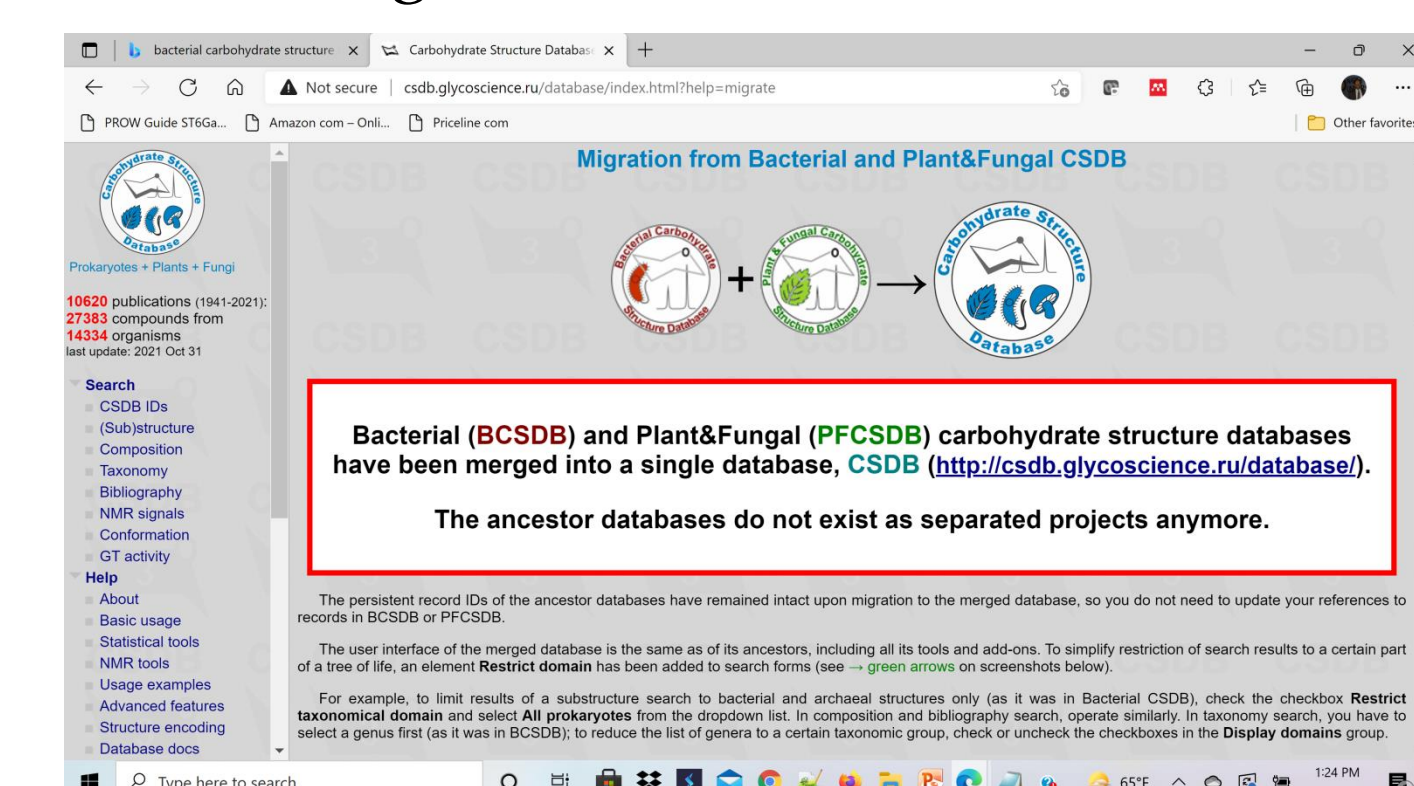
bacterial carbohydrate structure ×
Carbohydrate Structure Databa ×
+

Not secure | csdb.glycoscience.ru/database/index.html?help=migrate

PROW Guide ST6Ga...
Amazon com – Onli...
Priceline com
Other favorites

Carbohydrate Structure Database

Prokaryotes + Plants + Fungi

10620 publications (1941-2021):
27383 compounds from
14334 organisms
last update: 2021 Oct 31

Search
CSDB IDs
(Sub)structure
Composition
Taxonomy
Bibliography
NMR signals
Conformation
GT activity
Help
About
Basic usage
Statistical tools
NMR tools
Usage examples
Advanced features
Structure encoding
Database docs

Migration from Bacterial and Plant&Fungal CSDB

Bacterial Carbohydrate Structure Database + Plant & Fungal Carbohydrate Structure Database → Carbohydrate Structure Database

Bacterial (BCSDB) and Plant&Fungal (PFCSDB) carbohydrate structure databases have been merged into a single database, CSDB (http://csdb.glycoscience.ru/database/).

The ancestor databases do not exist as separated projects anymore.

The persistent record IDs of the ancestor databases have remained intact upon migration to the merged database, so you do not need to update your references to records in BCSDB or PFCSDB.

The user interface of the merged database is the same as of its ancestors, including all its tools and add-ons. To simplify restriction of search results to a certain part of a tree of life, an element Restrict domain has been added to search forms (see → green arrows on screenshots below).

For example, to limit results of a substructure search to bacterial and archaeal structures only (as it was in Bacterial CSDB), check the checkbox Restrict taxonomical domain and select All prokaryotes from the dropdown list. In composition and bibliography search, operate similarly. In taxonomy search, you have to select a genus first (as it was in BCSDB); to reduce the list of genera to a certain taxonomic group, check or uncheck the checkboxes in the Display domains group.

Type here to search
65°F
1:24 PM